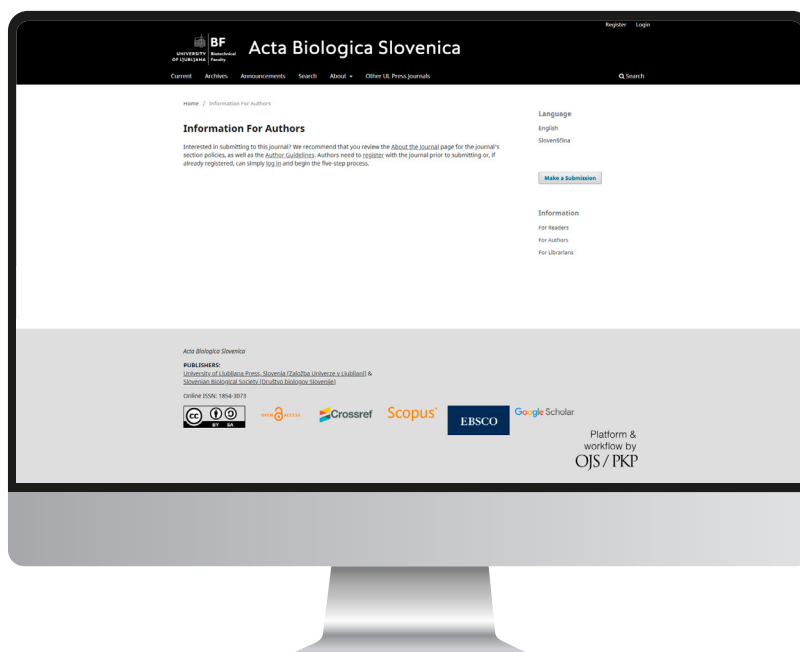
Register Login

UNIVERSITY OF LJUBLJANA BF Biotechnical Faculty Acta Biologica Slovenica

Current Archives Announcements Search About ▾ Other UL Press Journals Search

Home / Information For Authors

Information For Authors

Interested in submitting to this journal? We recommend that you review the About the Journal page for the journal's section policies, as well as the Author Guidelines. Authors need to register with the journal prior to submitting or, if already registered, can simply log in and begin the five-step process.

Language

English

Slovenščina

Make a Submission

Information

For Readers

For Authors

For Librarians

Acta Biologica Slovenica

PUBLISHERS:
University of Ljubljana Press, Slovenia (Založba Univerze v Ljubljani) & Slovenian Biological Society (Društvo biologov Slovenije)

Online ISSN: 1854-3073

BY SA

open access

Crossref

Scopus

EBSCO

Google Scholar

Platform & workflow by OJS / PKP